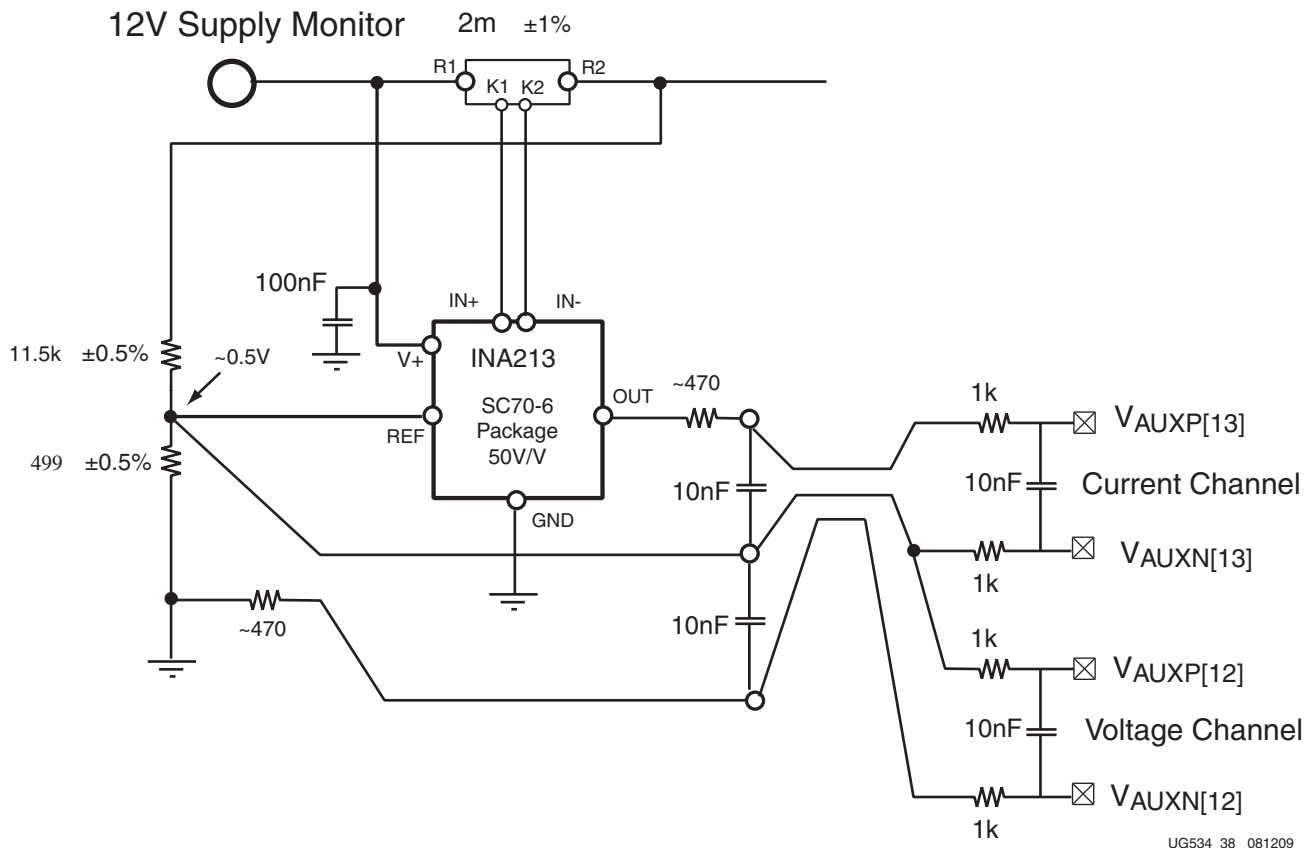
12V Supply Monitor

2m ±1%

R1

K1 K2

R2

100nF

IN+

IN-

11.5k ±0.5%

~0.5V

V+

INA213

SC70-6 Package 50V/V

OUT

~470

REF

499 ±0.5%

GND

10nF

10nF

~470

1k

$V_{AUXP[13]}$

10nF

Current Channel

$V_{AUXN[13]}$

1k

1k

$V_{AUXP[12]}$

10nF

Voltage Channel

$V_{AUXN[12]}$

1k

UG534_38_081209